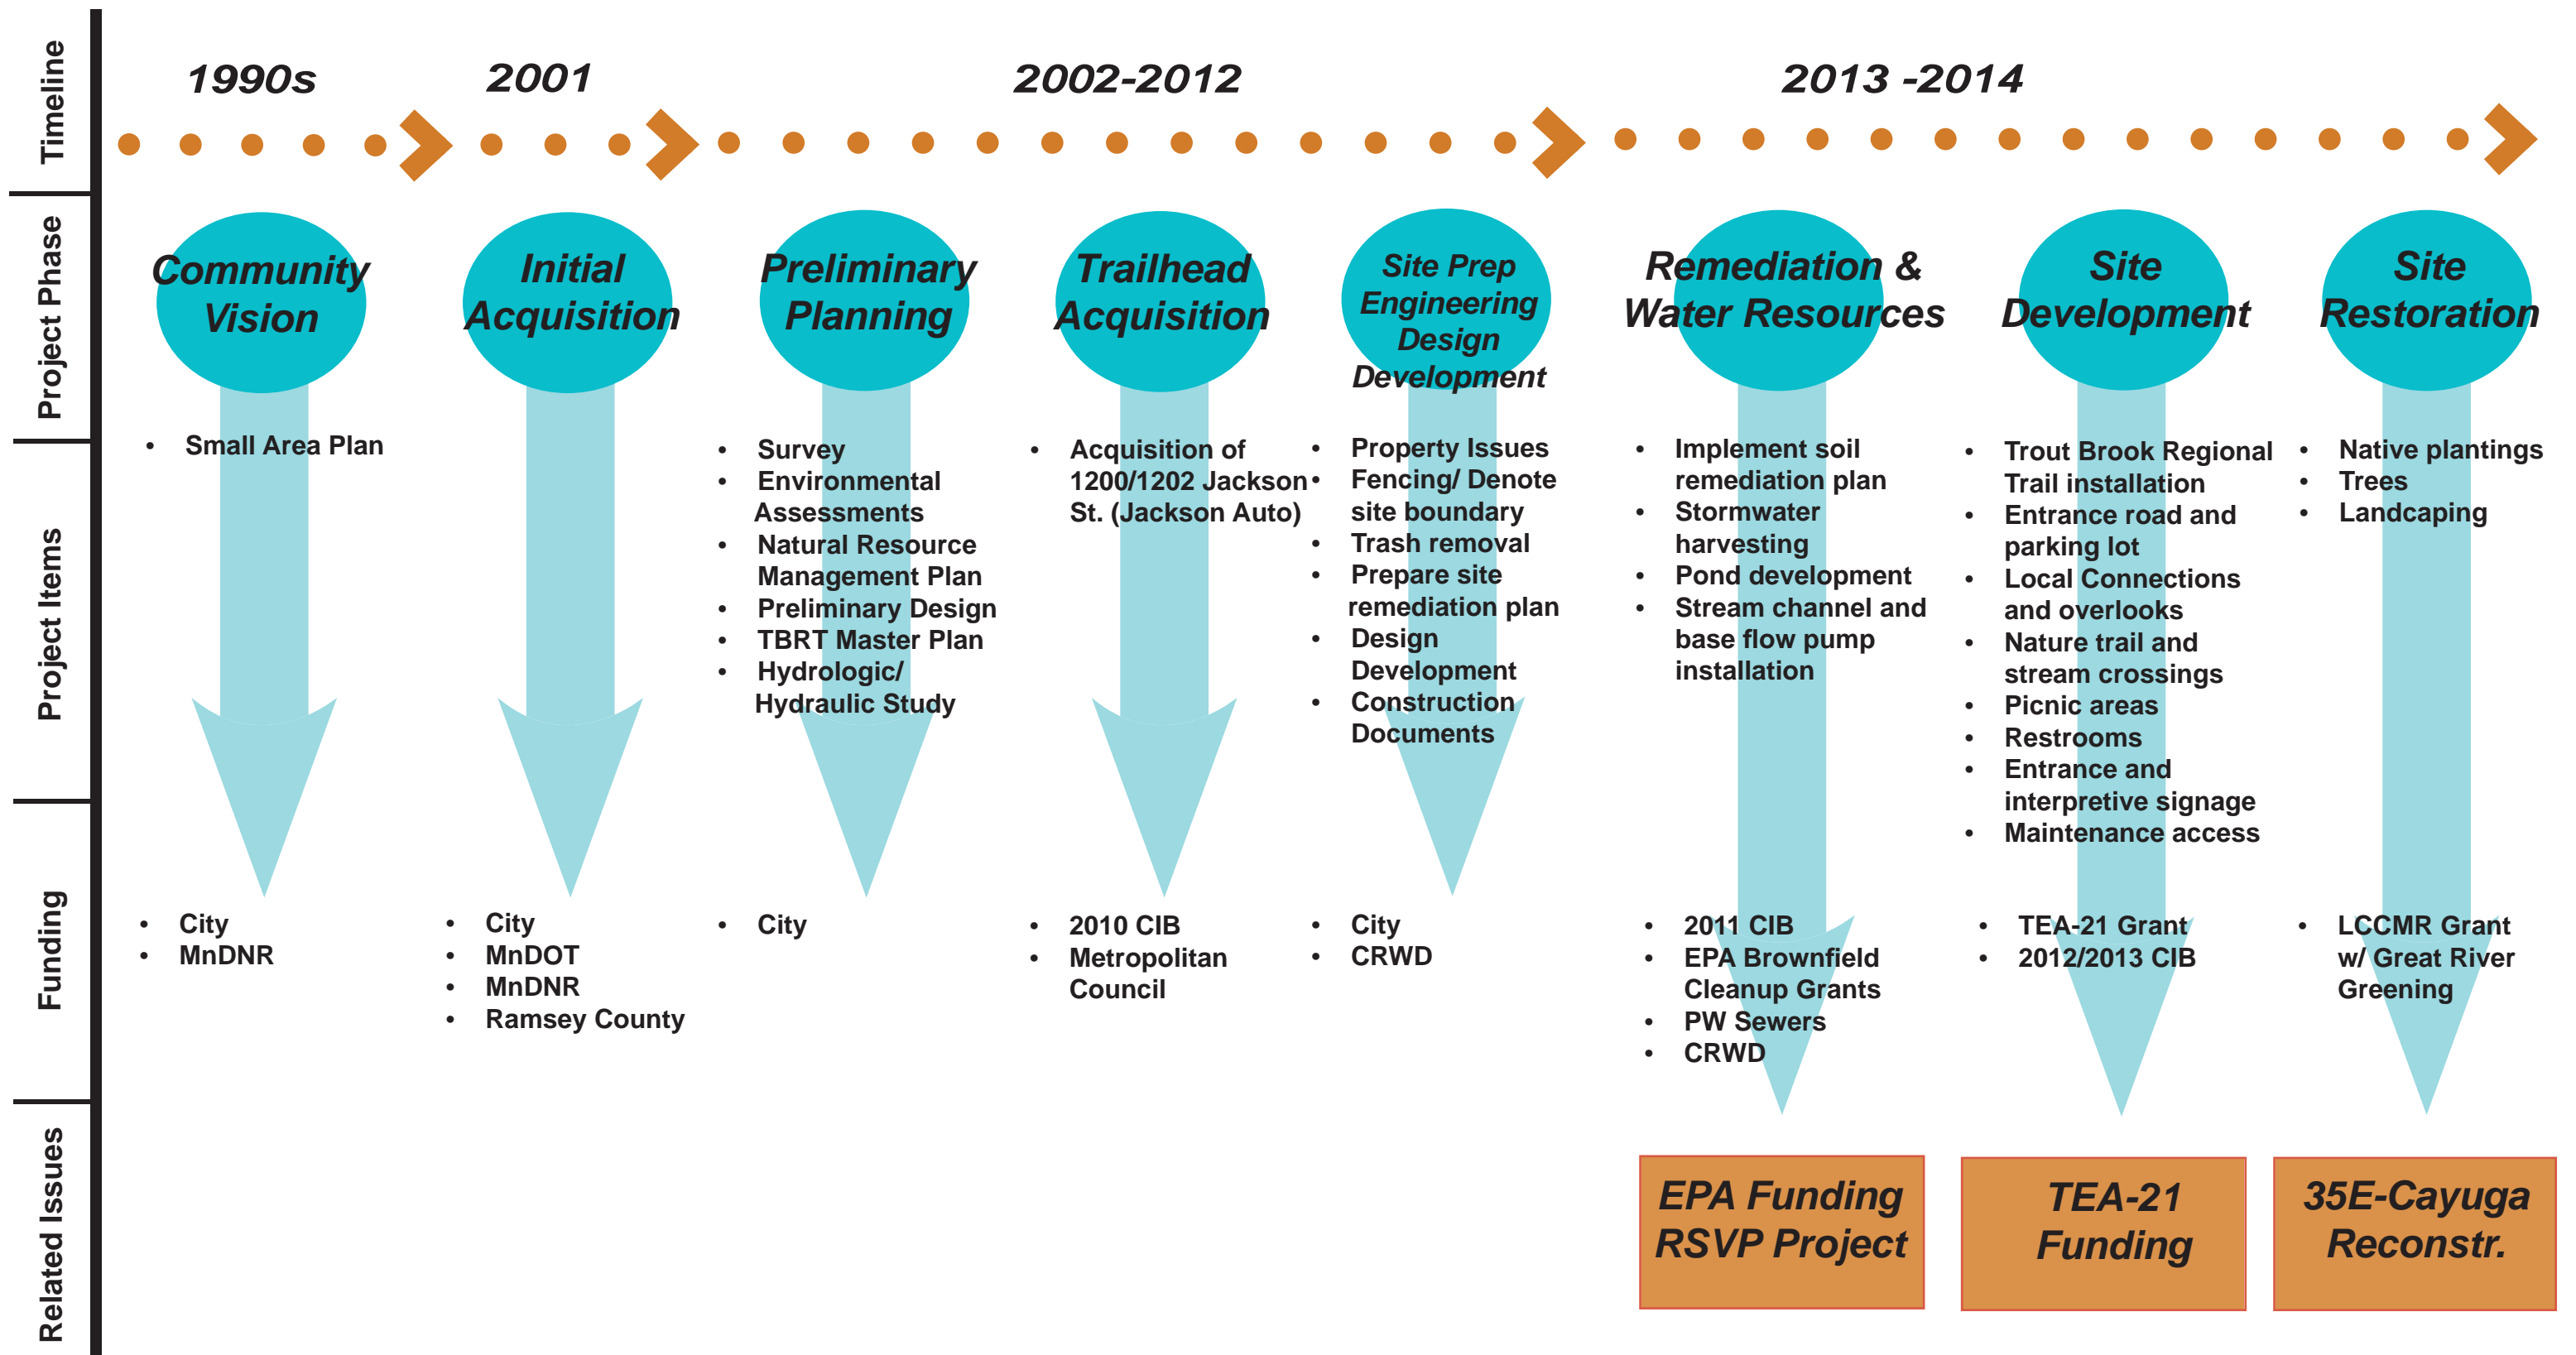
Timeline

Project Phase

Project Items

Funding

Related Issues

1990s

2001

2002-2012

2013 -2014

Community Vision

- Small Area Plan

- City
- MnDNR

Initial Acquisition

- City
- MnDOT
- MnDNR
- Ramsey County

Preliminary Planning

- Survey
- Environmental Assessments
- Natural Resource Management Plan
- Preliminary Design
- TBRT Master Plan
- Hydrologic/ Hydraulic Study

- City

Trailhead Acquisition

- Acquisition of 1200/1202 Jackson St. (Jackson Auto)

- 2010 CIB
- Metropolitan Council

Site Prep Engineering Design Development

- Property Issues
- Fencing/ Denote site boundary
- Trash removal
- Prepare site remediation plan
- Design Development
- Construction Documents

- City
- CRWD

Remediation & Water Resources

- Implement soil remediation plan
- Stormwater harvesting
- Pond development
- Stream channel and base flow pump installation

- 2011 CIB
- EPA Brownfield Cleanup Grants
- PW Sewers
- CRWD

EPA Funding RSVP Project

Site Development

- Trout Brook Regional Trail installation
- Entrance road and parking lot
- Local Connections and overlooks
- Nature trail and stream crossings
- Picnic areas
- Restrooms
- Entrance and interpretive signage
- Maintenance access

- TEA-21 Grant
- 2012/2013 CIB

TEA-21 Funding

Site Restoration

- Native plantings
- Trees
- Landcaping

- LCCMR Grant w/ Great River Greening

35E-Cayuga Reconstr.